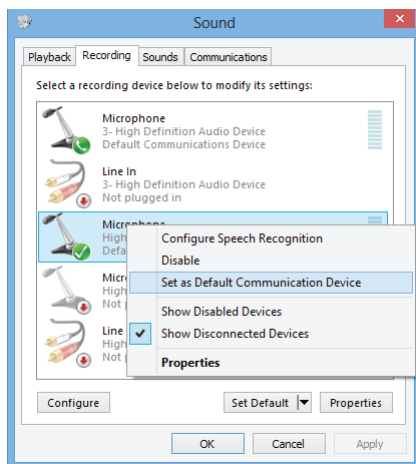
Sound

Playback | Recording | Sounds | Communications

Select a recording device below to modify its settings:

Microphone
3- High Definition Audio Device
Default Communications Device

Line In
3- High Definition Audio Device
Not plugged in

Microphone
High
Defa

Micro
High
Not p

Line
High
Not p

Configure Speech Recognition
Disable
Set as Default Communication Device
Show Disabled Devices
Show Disconnected Devices
Properties

Configure

Set Default

Properties

OK

Cancel

Apply